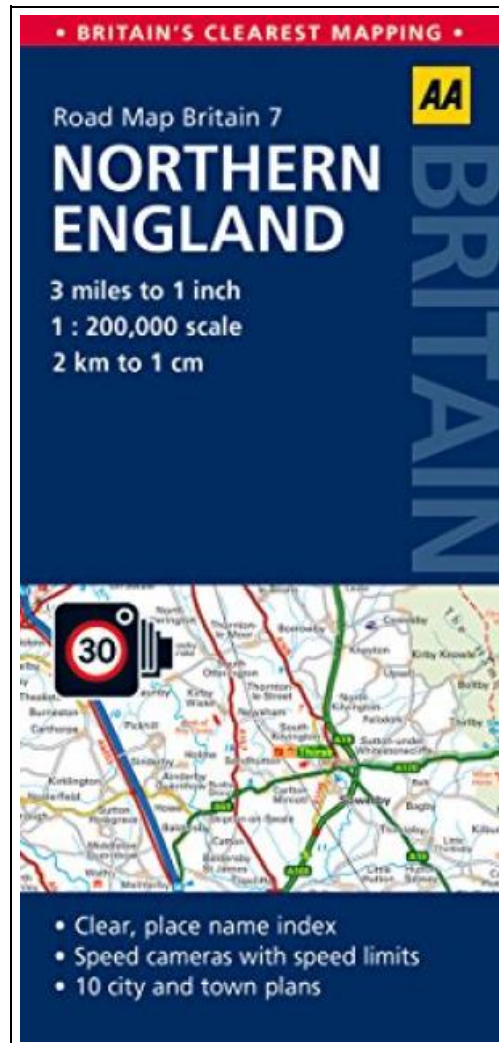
• BRITAIN'S CLEAREST MAPPING •

AA

Road Map Britain 7

NORTHERN ENGLAND

BRITAIN

3 miles to 1 inch
1 : 200,000 scale
2 km to 1 cm

30

Thirsk

Sowerby

Kirby Knowle

Carlton Miniott

Sutton-under-Whitestonecliffe

A19

A170

A168

A61

• Clear, place name index
• Speed cameras with speed limits
• 10 city and town plans